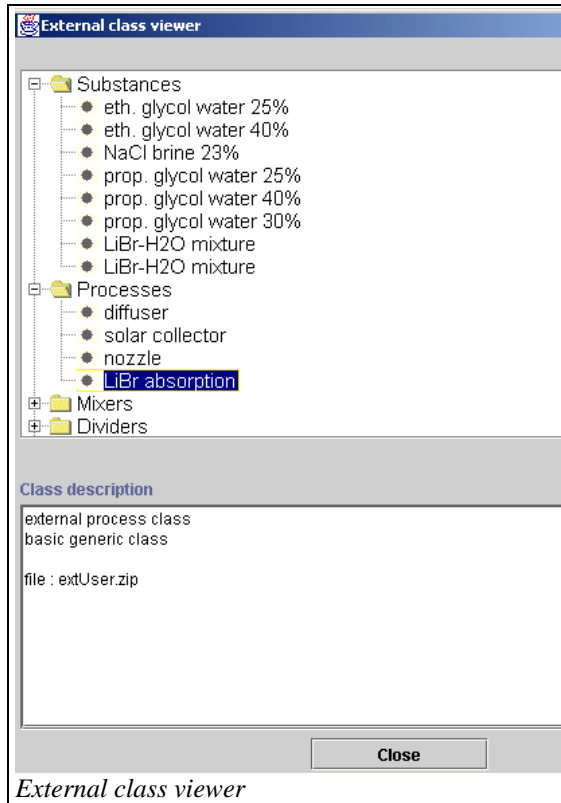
External class viewer

Substances
eth. glycol water 25%
eth. glycol water 40%
NaCl brine 23%
prop. glycol water 25%
prop. glycol water 40%
prop. glycol water 30%
LiBr-H2O mixture
LiBr-H2O mixture
Processes
diffuser
solar collector
nozzle
LiBr absorption
Mixers
Dividers

Class description

external process class
basic generic class

file : extUser.zip

Close

External class viewer